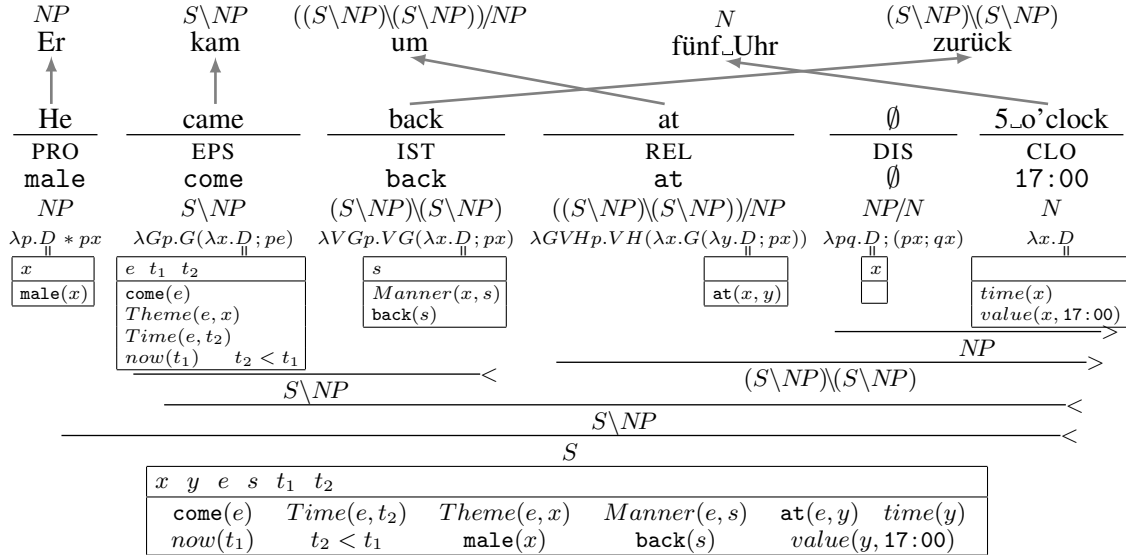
$NP$ Er

$S\backslash NP$ kam

$((S\backslash NP)\backslash(S\backslash NP))/NP$ um

$N$ fünf_Uhr

$(S\backslash NP)\backslash(S\backslash NP)$ zurück

He | came | back | at | $\emptyset$ | 5_o'clock

PRO | EPS | IST | REL | DIS | CLO

male | come | back | at | $\emptyset$ | 17:00

$NP$ | $S\backslash NP$ | $(S\backslash NP)\backslash(S\backslash NP)$ | $((S\backslash NP)\backslash(S\backslash NP))/NP$ | $NP/N$ | $N$

$\lambda p.D * px$ | $\lambda Gp.G(\lambda x.D;pe)$ | $\lambda VGp.VG(\lambda x.D;px)$ | $\lambda GVHp.VH(\lambda x.G(\lambda y.D;px))$ | $\lambda pq.D;(px;qx)$ | $\lambda x.D$

$x$
male$(x)$

$e\ t_1\ t_2$
come$(e)$
$Theme(e,x)$
$Time(e,t_2)$
$now(t_1)$ $t_2 < t_1$

$s$
$Manner(x,s)$
back$(s)$

at$(x,y)$

$x$

$time(x)$
$value(x, 17{:}00)$

$>$

$NP$ $>$

$<$

$(S\backslash NP)\backslash(S\backslash NP)$

$S\backslash NP$ $<$

$S\backslash NP$ $<$

$S$

$x\ y\ e\ s\ t_1\ t_2$

| | | | | |
|---|---|---|---|---|
| come$(e)$ | $Time(e,t_2)$ | $Theme(e,x)$ | $Manner(e,s)$ | at$(e,y)$ $time(y)$ |
| $now(t_1)$ | $t_2 < t_1$ | male$(x)$ | back$(s)$ | $value(y, 17{:}00)$ |